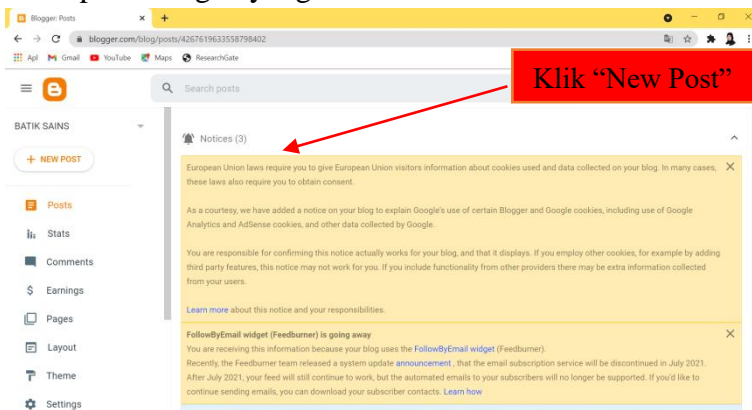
Blogger: Posts
blogger.com/blog/posts/4267619633558798402
Apl Gmail YouTube Maps ResearchGate

Klik “New Post”

Search posts

BATIK SAINS

+ NEW POST

Posts
Stats
Comments
Earnings
Pages
Layout
Theme
Settings

Notices (3)

European Union laws require you to give European Union visitors information about cookies used and data collected on your blog. In many cases, these laws also require you to obtain consent.

As a courtesy, we have added a notice on your blog to explain Google's use of certain Blogger and Google cookies, including use of Google Analytics and AdSense cookies, and other data collected by Google.

You are responsible for confirming this notice actually works for your blog, and that it displays. If you employ other cookies, for example by adding third party features, this notice may not work for you. If you include functionality from other providers there may be extra information collected from your users.

Learn more about this notice and your responsibilities.

FollowByEmail widget (Feedburner) is going away
You are receiving this information because your blog uses the FollowByEmail widget (Feedburner).
Recently, the Feedburner team released a system update announcement , that the email subscription service will be discontinued in July 2021.
After July 2021, your feed will still continue to work, but the automated emails to your subscribers will no longer be supported. If you'd like to continue sending emails, you can download your subscriber contacts. Learn how